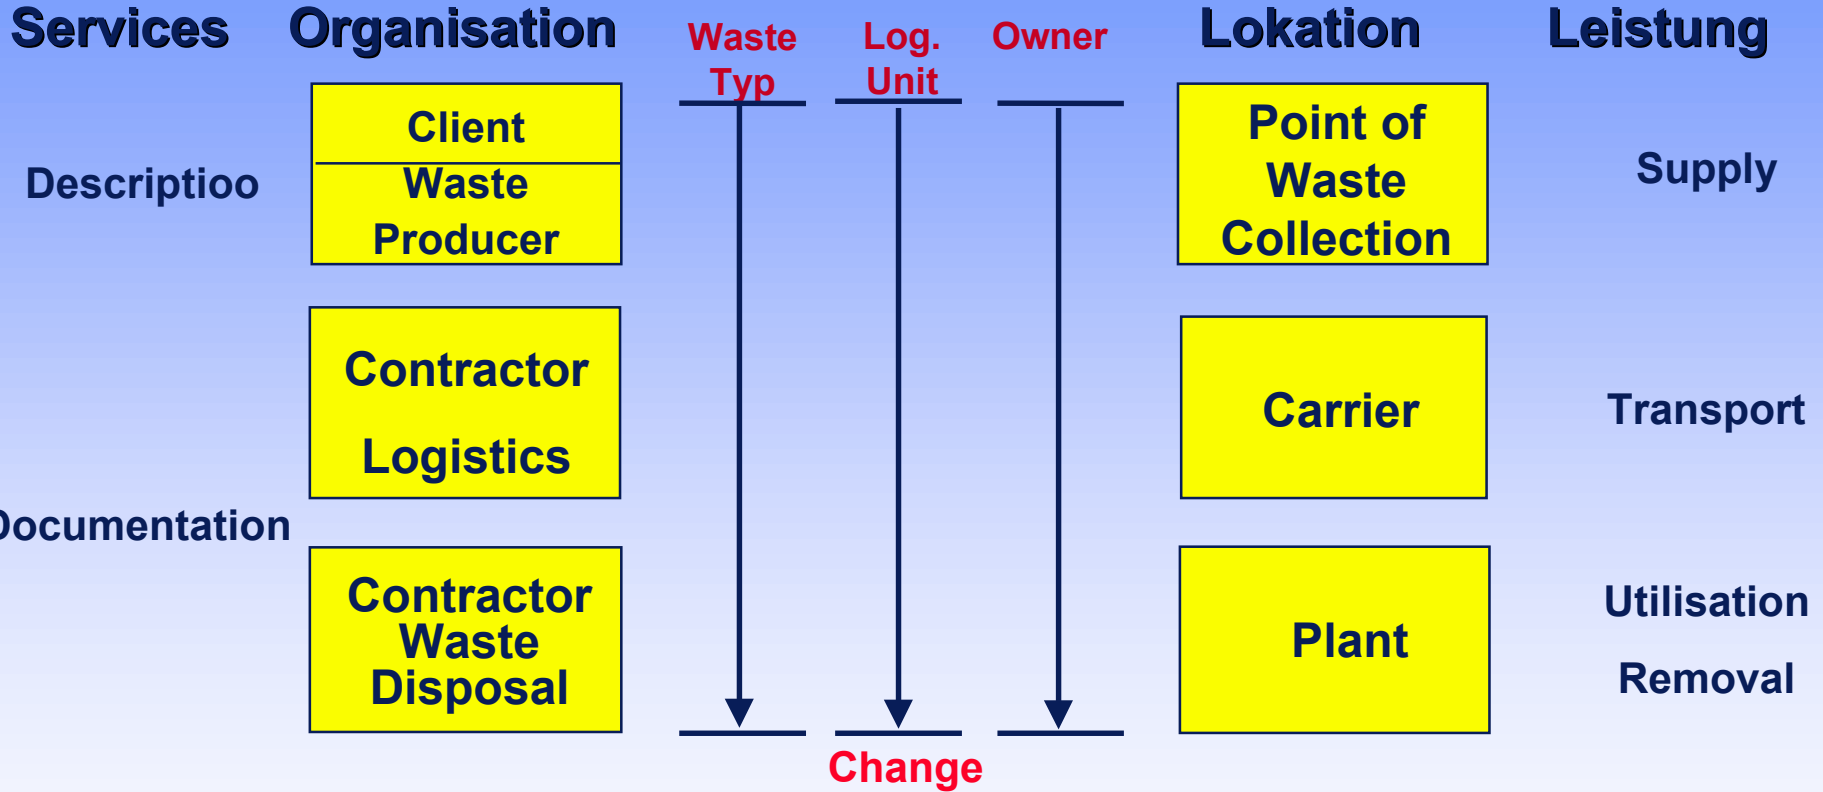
Services Organisation Waste Typ Log. Unit Owner Lokation Leistung

Descriptioo

Client

Waste Producer

Point of Waste Collection

Supply

Contractor

Logistics

Carrier

Transport

ocumentation

Contractor Waste Disposal

Plant

Utilisation

Removal

Change